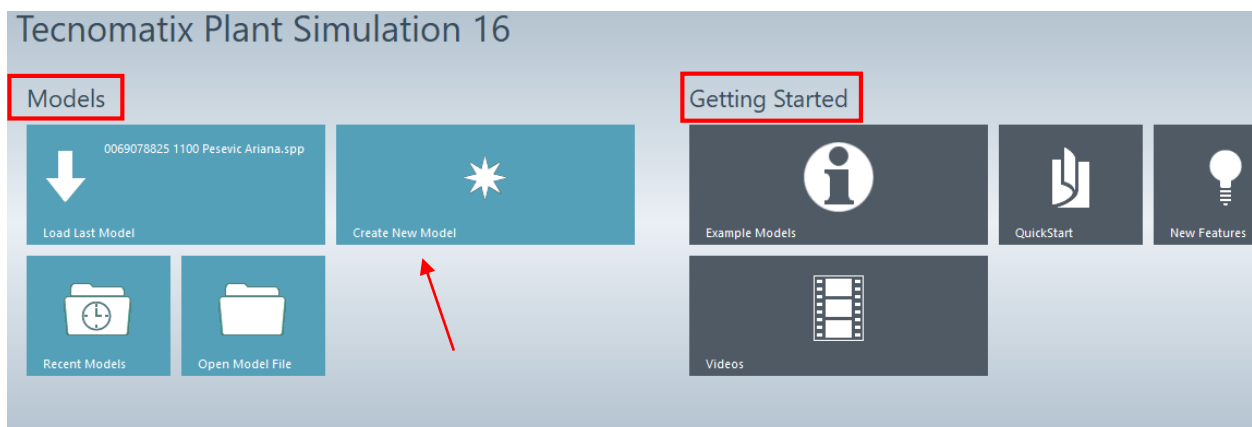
Tecnomatix Plant Simulation 16

Models

0069078825 1100 Pesevic Ariana.spp

Load Last Model

Create New Model

Recent Models

Open Model File

Getting Started

Example Models

QuickStart

New Features

Videos